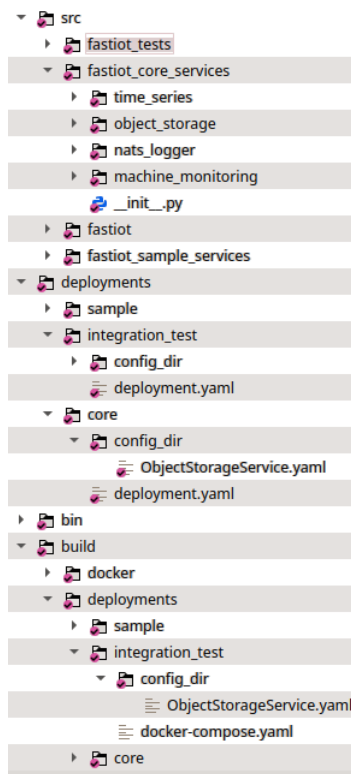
src
fastiot_tests
fastiot_core_services
time_series
object_storage
nats_logger
machine_monitoring
__init__.py
fastiot
fastiot_sample_services
deployments
sample
integration_test
config_dir
deployment.yaml
core
config_dir
ObjectStorageService.yaml
deployment.yaml
bin
build
docker
deployments
sample
integration_test
config_dir
ObjectStorageService.yaml
docker-compose.yaml
core